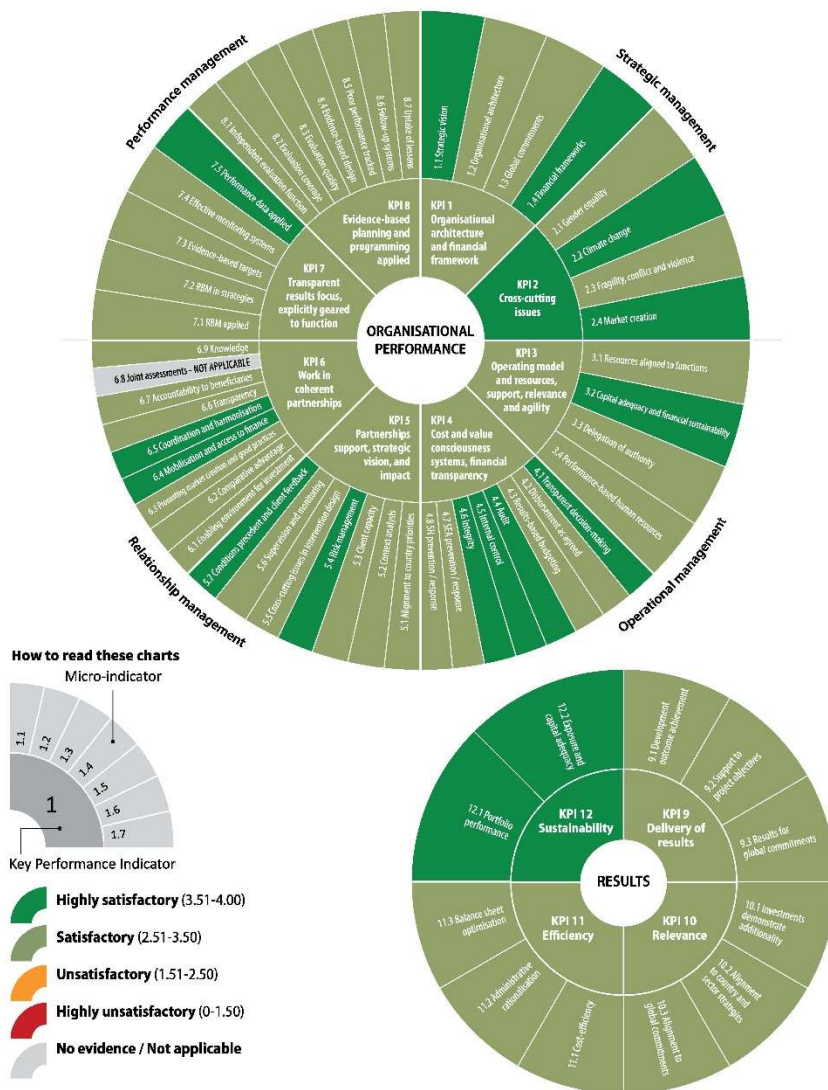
Performance management

Strategic management

Relationship management

Operational management

ORGANISATIONAL PERFORMANCE

KPI 1 Organisational architecture and financial framework

1.1 Strategic vision

1.2 Organisational architecture

1.3 Global commitments

1.4 Financial frameworks

KPI 2 Cross-cutting issues

2.1 Gender equality

2.2 Climate change

2.3 Fragility, conflict and violence

2.4 Market creation

KPI 3 Operating model and resources, support, relevance and agility

3.1 Resources aligned to functions

3.2 Capital adequacy and financial sustainability

3.3 Delegation of authority

3.4 Performance-based human resources

KPI 4 Cost and value consciousness systems, financial transparency

4.1 Transparent decision-making

4.2 Disbursement as agreed

4.3 Results-based budgeting

4.4 Audit

4.5 Internal control

4.6 Integrity

4.7 SEA prevention / response

4.8 SH prevention / response

KPI 5 Partnerships support, strategic vision, and impact

5.1 Alignment to country priorities

5.2 Context analysis

5.3 Client capacity

5.4 Risk management

5.5 Cross-cutting issues in intervention design

5.6 Supervision and monitoring

5.7 Conditions precedent and client feedback

KPI 6 Work in coherent partnerships

6.1 Enabling environment for investment

6.2 Comparative advantage

6.3 Promoting market creation and good practices

6.4 Mobilisation and access to finance

6.5 Coordination and harmonisation

6.6 Transparency

6.7 Accountability to beneficiaries

6.8 Joint assessments - NOT APPLICABLE

6.9 Knowledge

KPI 7 Transparent results focus, explicitly geared to function

7.1 RBM applied

7.2 RBM in strategies

7.3 Evidence-based targets

7.4 Effective monitoring systems

7.5 Performance data applied

KPI 8 Evidence-based planning and programming applied

8.1 Independent evaluation function

8.2 Evaluation coverage

8.3 Evaluation quality

8.4 Evidence-based design

8.5 Poor performance tracked

8.6 Follow-up systems

8.7 Uptake of lessons

How to read these charts

Micro-indicator

1.1
1.2
1.3
1.4
1.5
1.6
1.7
1

Key Performance Indicator

Highly satisfactory (3.51-4.00)

Satisfactory (2.51-3.50)

Unsatisfactory (1.51-2.50)

Highly unsatisfactory (0-1.50)

No evidence / Not applicable

RESULTS

KPI 9 Delivery of results

9.1 Development outcome achievement

9.2 Support to project objectives

9.3 Results for global commitments

KPI 10 Relevance

10.1 Investments demonstrate additionality

10.2 Alignment to country and sector strategies

10.3 Alignment to global commitments

KPI 11 Efficiency

11.1 Cost-efficiency

11.2 Administrative rationalisation

11.3 Balance sheet optimisation

KPI 12 Sustainability

12.1 Portfolio performance

12.2 Exposure and capital adequacy